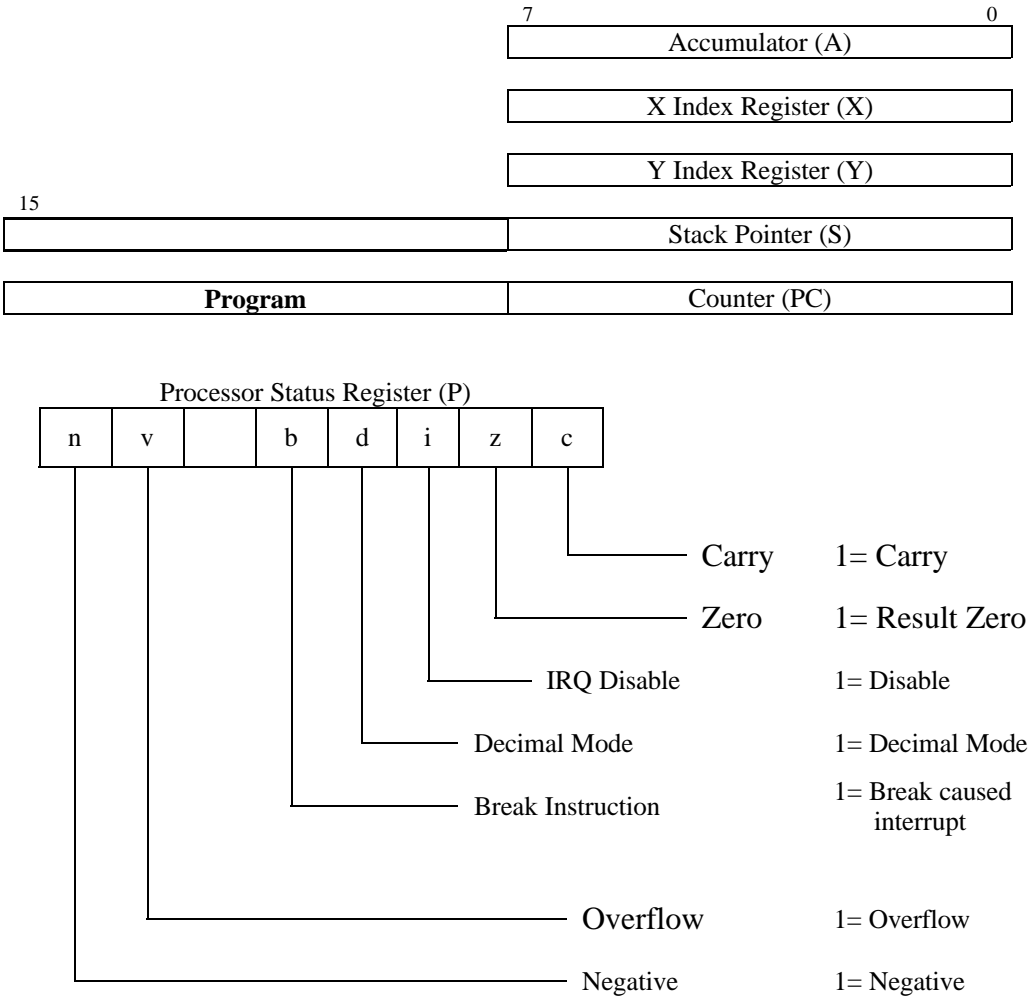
7 0

Accumulator (A)

X Index Register (X)

Y Index Register (Y)

15

Stack Pointer (S)

**Program** Counter (PC)

Processor Status Register (P)

| n | v | | b | d | i | z | c |
|---|---|---|---|---|---|---|---|

Carry 1= Carry

Zero 1= Result Zero

IRQ Disable 1= Disable

Decimal Mode 1= Decimal Mode

Break Instruction 1= Break caused interrupt

Overflow 1= Overflow

Negative 1= Negative